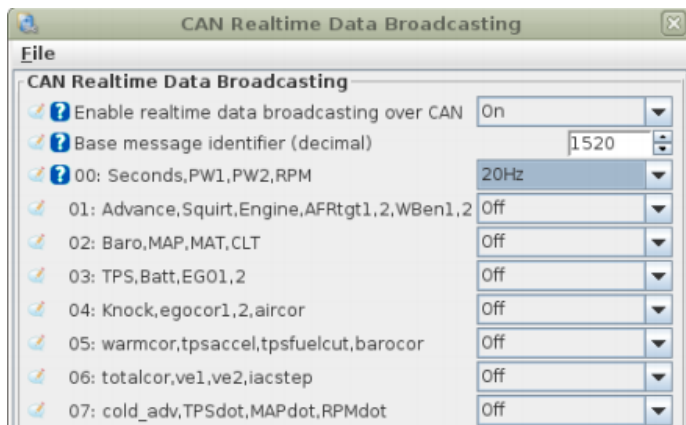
CAN Realtime Data Broadcasting

File

CAN Realtime Data Broadcasting

Enable realtime data broadcasting over CAN | On
Base message identifier (decimal) | 1520
00: Seconds,PW1,PW2,RPM | 20Hz
01: Advance,Squirt,Engine,AFRtgt1,2,WBen1,2 | Off
02: Baro,MAP,MAT,CLT | Off
03: TPS,Batt,EGO1,2 | Off
04: Knock,egocor1,2,aircor | Off
05: warmcor,tpsaccel,tpsfuelcut,barocor | Off
06: totalcor,ve1,ve2,iacstep | Off
07: cold_adv,TPSdot,MAPdot,RPMdot | Off